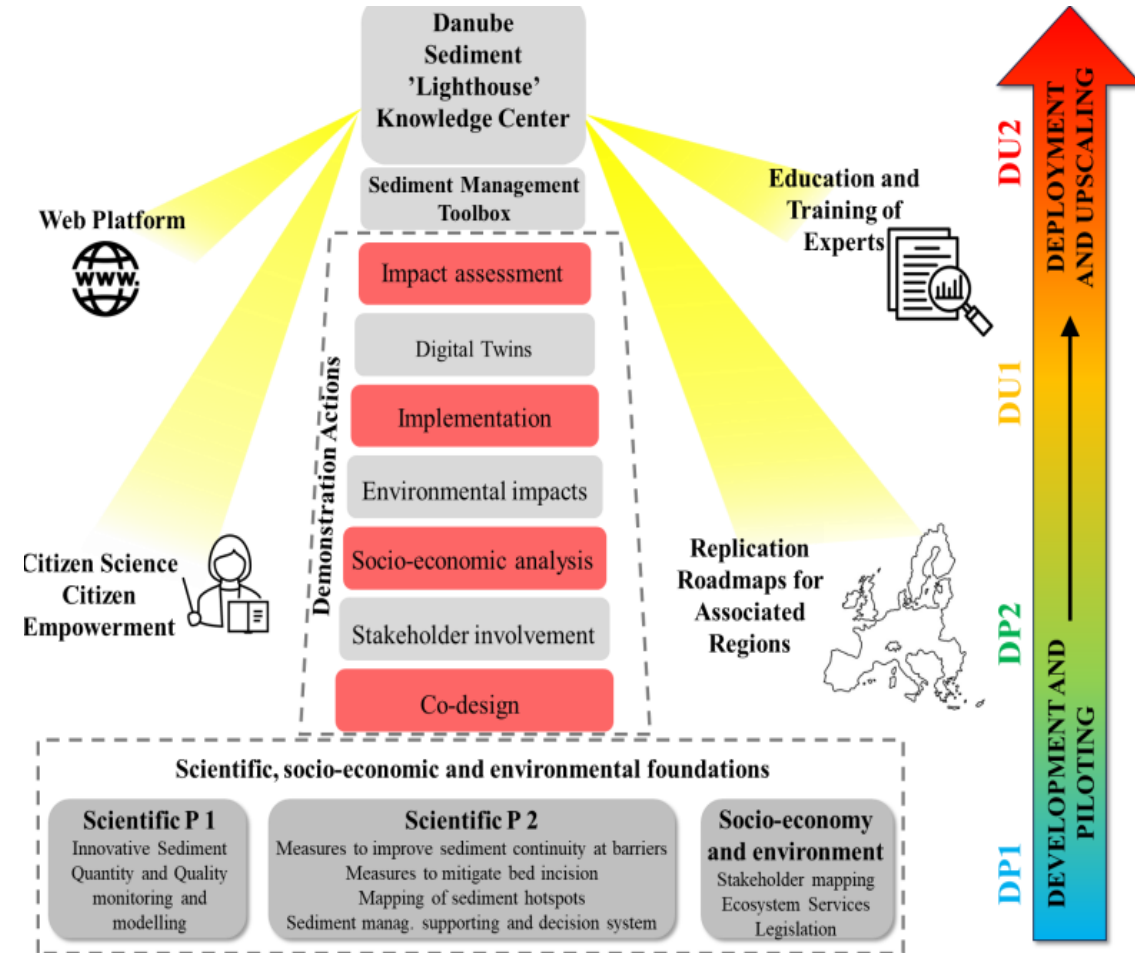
Danube Sediment 'Lighthouse' Knowledge Center

Sediment Management Toolbox

Web Platform

WWW.

Education and Training of Experts

Demonstration Actions

Impact assessment

Digital Twins

Implementation

Environmental impacts

Socio-economic analysis

Stakeholder involvement

Co-design

Citizen Science Citizen Empowerment

Replication Roadmaps for Associated Regions

DU2

DEPLOYMENT AND UPSCALING

DU1

DP2

DEVELOPMENT AND PILOTING

DP1

Scientific, socio-economic and environmental foundations

Scientific P 1
Innovative Sediment Quantity and Quality monitoring and modelling

Scientific P 2
Measures to improve sediment continuity at barriers
Measures to mitigate bed incision
Mapping of sediment hotspots
Sediment manag. supporting and decision system

Socio-economy and environment
Stakeholder mapping
Ecosystem Services
Legislation